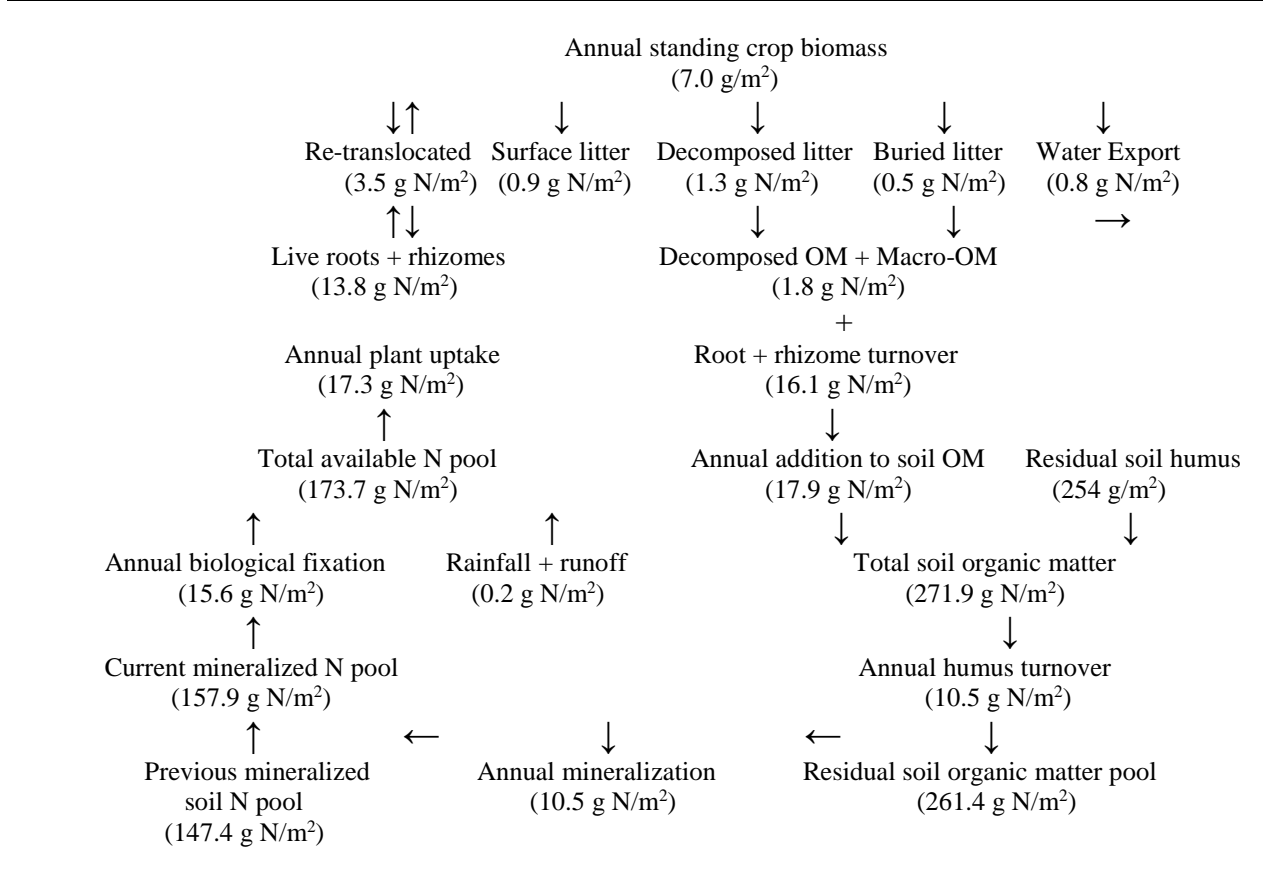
Annual standing crop biomass
(7.0 g/m$^2$)

Re-translocated
(3.5 g N/m$^2$)

Surface litter
(0.9 g N/m$^2$)

Decomposed litter
(1.3 g N/m$^2$)

Buried litter
(0.5 g N/m$^2$)

Water Export
(0.8 g N/m$^2$)

Live roots + rhizomes
(13.8 g N/m$^2$)

Decomposed OM + Macro-OM
(1.8 g N/m$^2$)
+
Root + rhizome turnover
(16.1 g N/m$^2$)

Annual plant uptake
(17.3 g N/m$^2$)

Total available N pool
(173.7 g N/m$^2$)

Annual addition to soil OM
(17.9 g N/m$^2$)

Residual soil humus
(254 g/m$^2$)

Annual biological fixation
(15.6 g N/m$^2$)

Rainfall + runoff
(0.2 g N/m$^2$)

Total soil organic matter
(271.9 g N/m$^2$)

Current mineralized N pool
(157.9 g N/m$^2$)

Annual humus turnover
(10.5 g N/m$^2$)

Previous mineralized soil N pool
(147.4 g N/m$^2$)

Annual mineralization
(10.5 g N/m$^2$)

Residual soil organic matter pool
(261.4 g N/m$^2$)